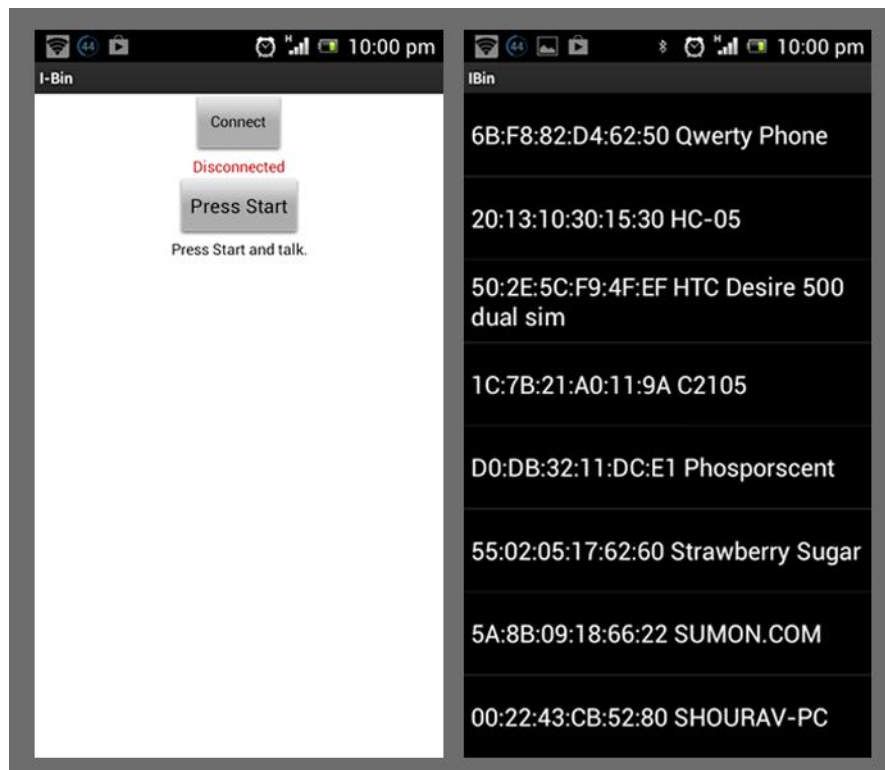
44 H 10:00 pm

I-Bin

Connect

Disconnected

Press Start

Press Start and talk.

44 H 10:00 pm

IBin

6B:F8:82:D4:62:50 Qwerty Phone

20:13:10:30:15:30 HC-05

50:2E:5C:F9:4F:EF HTC Desire 500 dual sim

1C:7B:21:A0:11:9A C2105

D0:DB:32:11:DC:E1 Phosporscent

55:02:05:17:62:60 Strawberry Sugar

5A:8B:09:18:66:22 SUMON.COM

00:22:43:CB:52:80 SHOURAV-PC